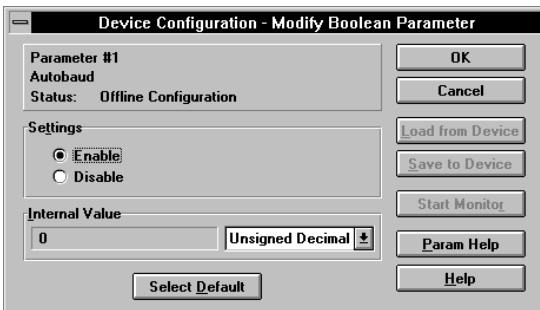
Device Configuration - Modify Boolean Parameter

Parameter #1
Autobaud
Status: Offline Configuration

Settings
Enable
Disable

Internal Value
0
Unsigned Decimal

Select Default

OK
Cancel
Load from Device
Save to Device
Start Monitor
Param Help
Help